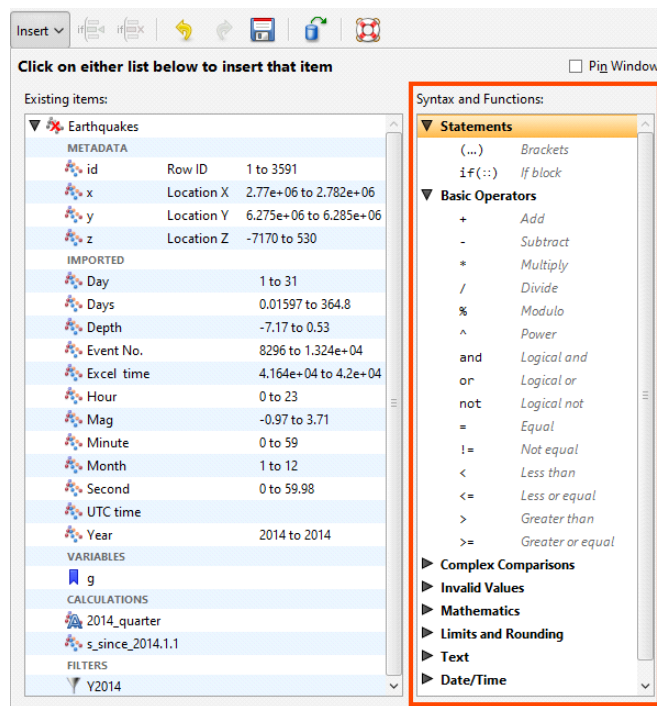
Insert

Click on either list below to insert that item

Pin Window

Existing items:

Earthquakes

METADATA

| | | |
|---|---|---|
| id | Row ID | 1 to 3591 |
| x | Location X | 2.77e+06 to 2.782e+06 |
| y | Location Y | 6.275e+06 to 6.285e+06 |
| z | Location Z | -7170 to 530 |

IMPORTED

| | |
|---|---|
| Day | 1 to 31 |
| Days | 0.01597 to 364.8 |
| Depth | -7.17 to 0.53 |
| Event No. | 8296 to 1.324e+04 |
| Excel time | 4.164e+04 to 4.2e+04 |
| Hour | 0 to 23 |
| Mag | -0.97 to 3.71 |
| Minute | 0 to 59 |
| Month | 1 to 12 |
| Second | 0 to 59.98 |
| UTC time | |
| Year | 2014 to 2014 |

VARIABLES

g

CALCULATIONS

2014_quarter

s_since_2014.1.1

FILTERS

Y2014

Syntax and Functions:

Statements

| | |
|---|---|
| (...) | Brackets |
| if(::) | If block |

Basic Operators

| | |
|---|---|
| + | Add |
| - | Subtract |
| * | Multiply |
| / | Divide |
| % | Modulo |
| ^ | Power |
| and | Logical and |
| or | Logical or |
| not | Logical not |
| = | Equal |
| != | Not equal |
| < | Less than |
| <= | Less or equal |
| > | Greater than |
| >= | Greater or equal |

Complex Comparisons

Invalid Values

Mathematics

Limits and Rounding

Text

Date/Time